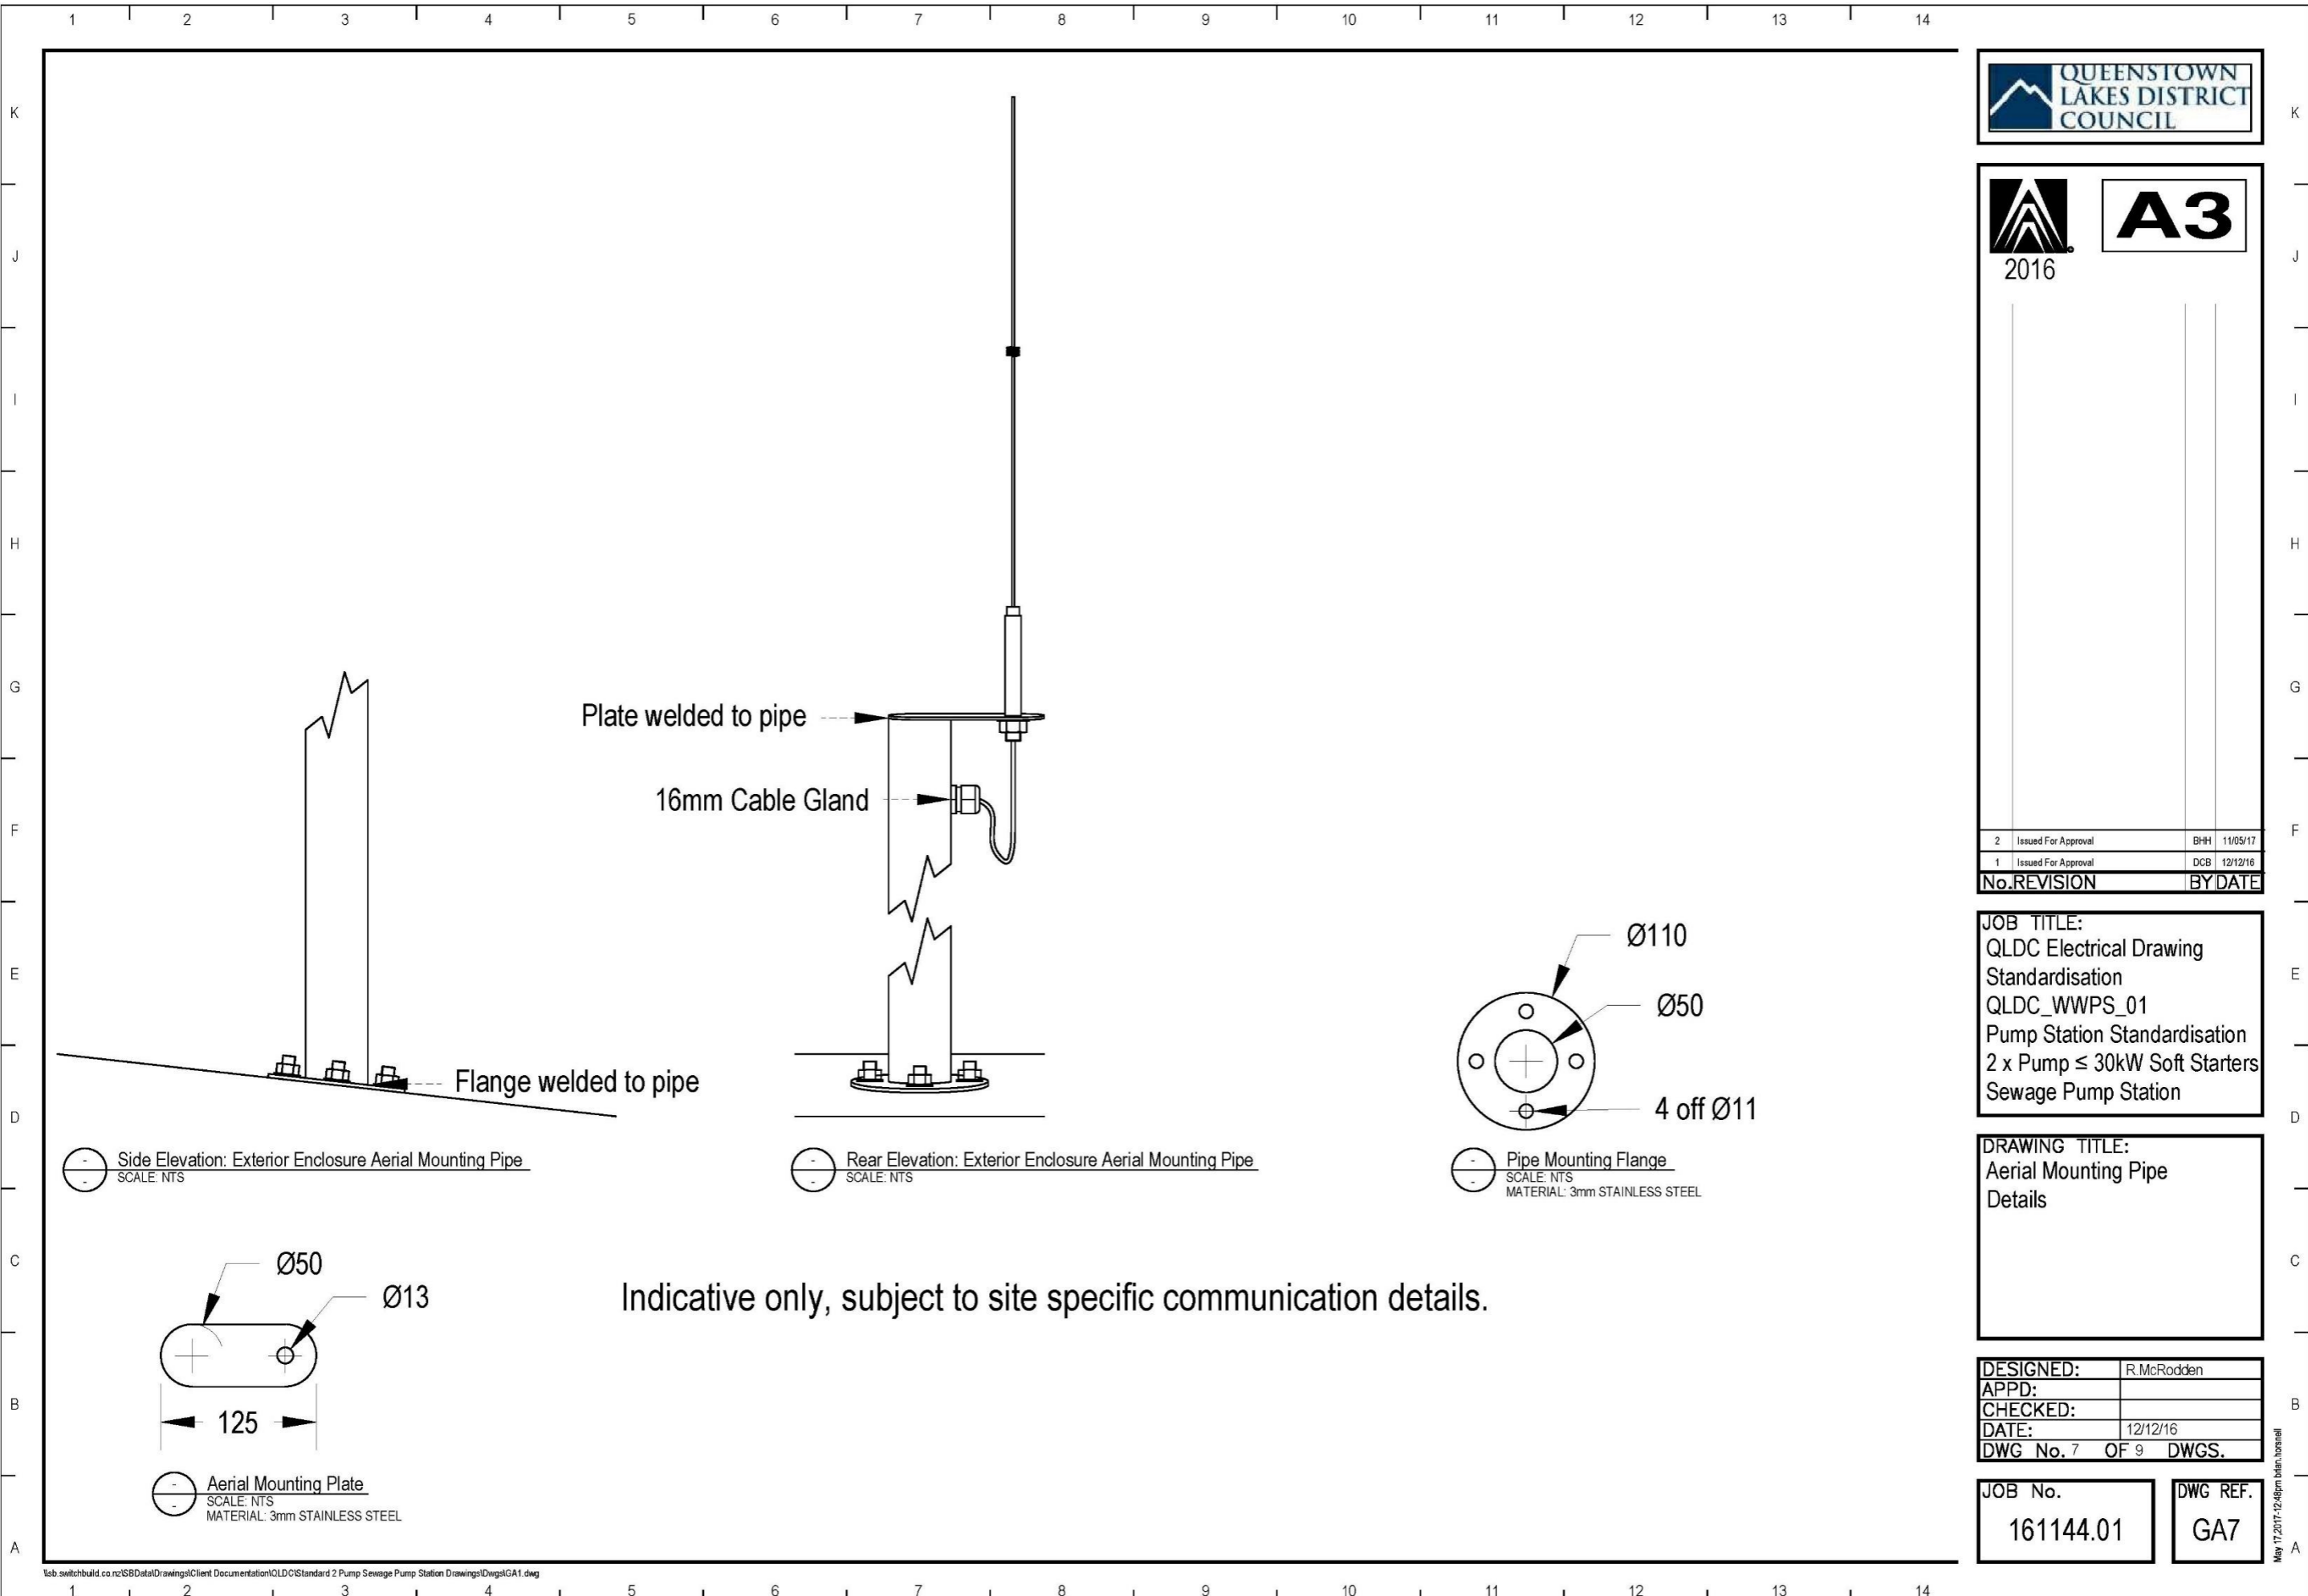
1 2 3 4 5 6 7 8 9 10 11 12 13 14

K J I H G F E D C B A

QUEENSTOWN LAKES DISTRICT COUNCIL

A3
2016

| No. | REVISION | BY | DATE |
|---|---|---|---|
| 2 | Issued For Approval | BHH | 11/05/17 |
| 1 | Issued For Approval | DCB | 12/12/16 |

JOB TITLE:
QLDC Electrical Drawing Standardisation
QLDC_WWPS_01
Pump Station Standardisation
2 x Pump $\leq$ 30kW Soft Starters
Sewage Pump Station

DRAWING TITLE:
Aerial Mounting Pipe Details

| DESIGNED: | R.McRodden |
|---|---|
| APPD: | |
| CHECKED: | |
| DATE: | 12/12/16 |

DWG No. 7 OF 9 DWGS.

JOB No.
161144.01

DWG REF.
GA7

May 17,2017-12:48pm brian.horsnell

Plate welded to pipe

16mm Cable Gland

Flange welded to pipe

Ø110

Ø50

4 off Ø11

Side Elevation: Exterior Enclosure Aerial Mounting Pipe
SCALE: NTS

Rear Elevation: Exterior Enclosure Aerial Mounting Pipe
SCALE: NTS

Pipe Mounting Flange
SCALE: NTS
MATERIAL: 3mm STAINLESS STEEL

Ø50

Ø13

125

Indicative only, subject to site specific communication details.

Aerial Mounting Plate
SCALE: NTS
MATERIAL: 3mm STAINLESS STEEL

\\sb.switchbuild.co.nz\SBData\Drawings\Client Documentation\QLDC\Standard 2 Pump Sewage Pump Station Drawings\Dwgs\GA1.dwg